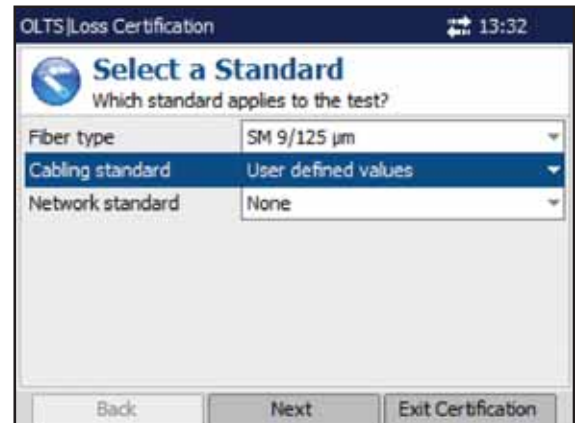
OLTS|Loss Certification 13:32

Select a Standard
Which standard applies to the test?

| | |
|---|---|
| Fiber type | SM 9/125 µm |
| Cabling standard | User defined values |
| Network standard | None |

Back Next Exit Certification